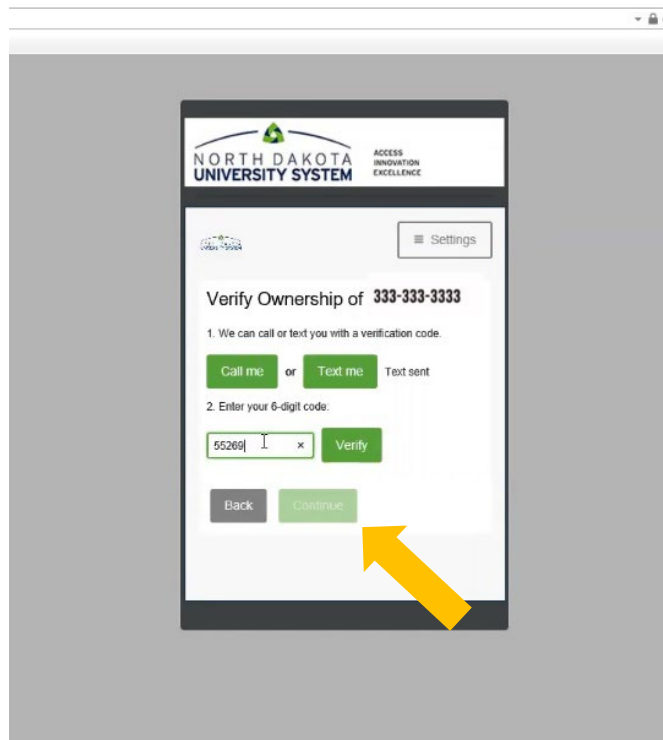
NORTH DAKOTA UNIVERSITY SYSTEM

ACCESS
INNOVATION
EXCELLENCE

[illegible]

≡ Settings

Verify Ownership of 333-333-3333

1. We can call or text you with a verification code.

Call me or Text me Text sent

2. Enter your 6-digit code:

55269 ×

Verify

Back Continue